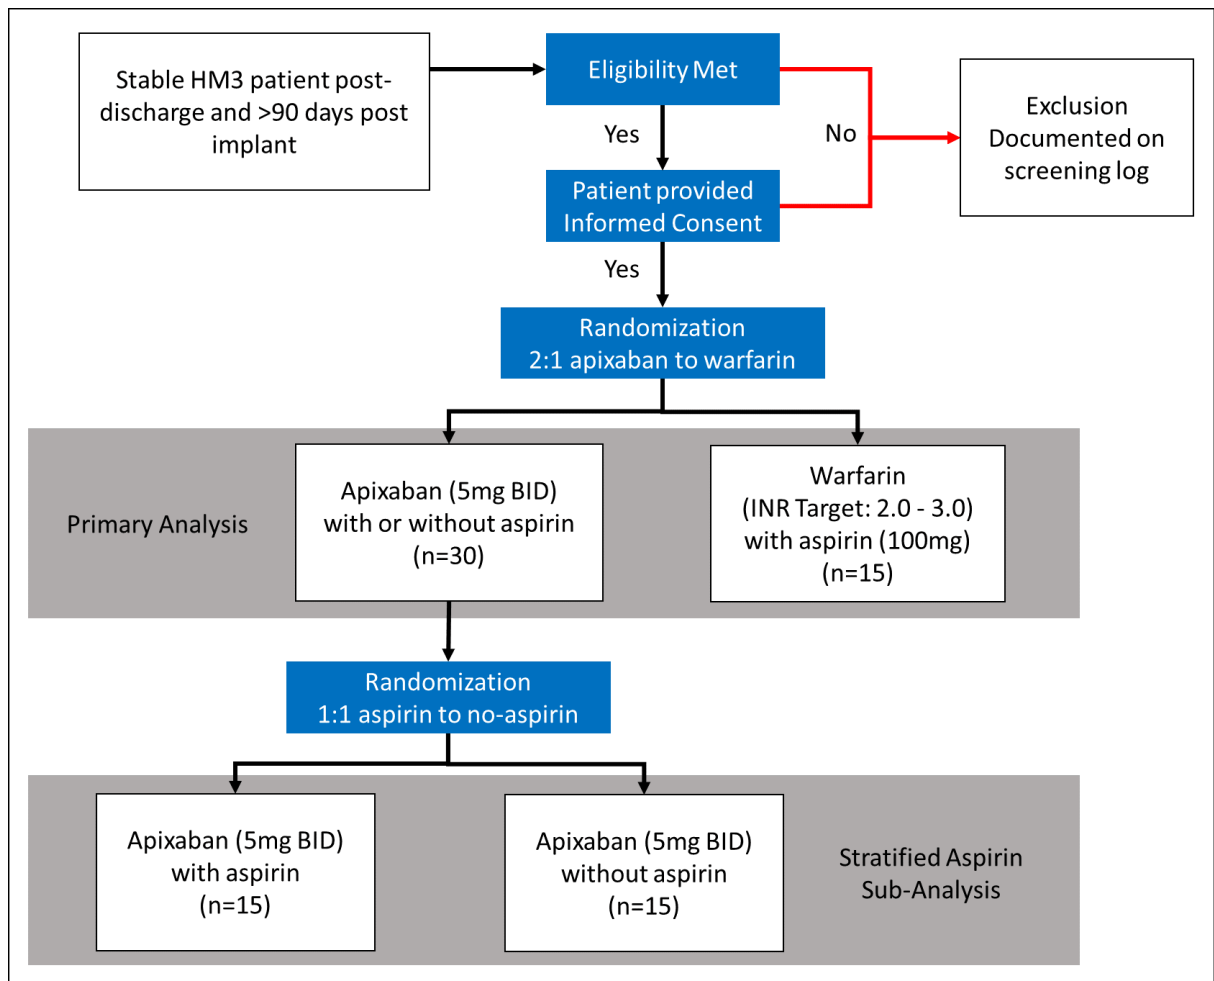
Stable HM3 patient post-discharge and >90 days post implant

Eligibility Met

Yes

No

Exclusion Documented on screening log

Patient provided Informed Consent

Yes

Randomization
2:1 apixaban to warfarin

Primary Analysis

Apixaban (5mg BID) with or without aspirin (n=30)

Warfarin (INR Target: 2.0 - 3.0) with aspirin (100mg) (n=15)

Randomization
1:1 aspirin to no-aspirin

Apixaban (5mg BID) with aspirin (n=15)

Apixaban (5mg BID) without aspirin (n=15)

Stratified Aspirin Sub-Analysis